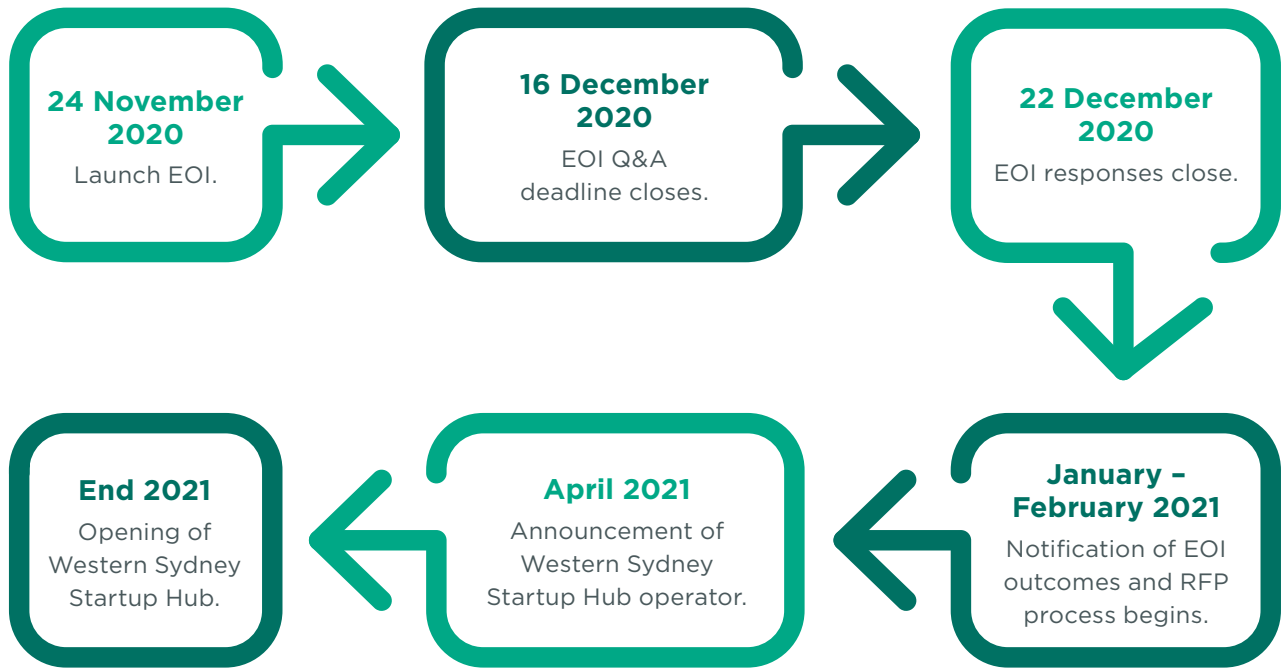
24 November 2020
Launch EOI.

16 December 2020
EOI Q&A deadline closes.

22 December 2020
EOI responses close.

January – February 2021
Notification of EOI outcomes and RFP process begins.

April 2021
Announcement of Western Sydney Startup Hub operator.

End 2021
Opening of Western Sydney Startup Hub.